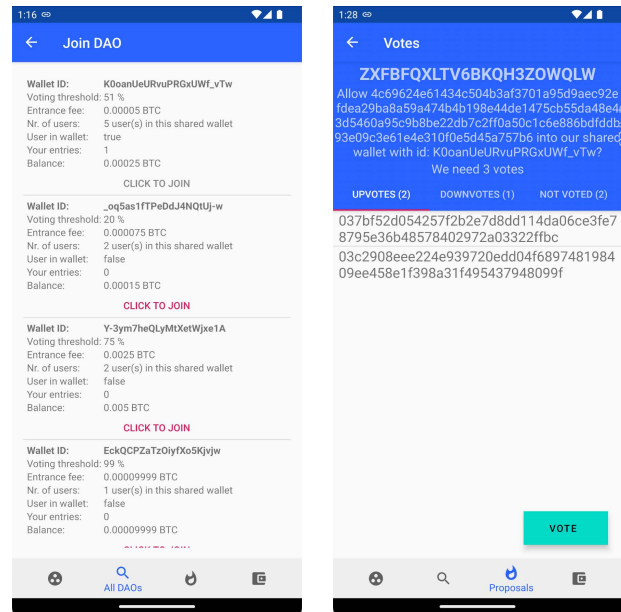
1:16

Join DAO

Wallet ID: K0oanUeURvuPRGxUWf_vTw
Voting threshold: 51 %
Entrance fee: 0.00005 BTC
Nr. of users: 5 user(s) in this shared wallet
User in wallet: true
Your entries: 1
Balance: 0.00025 BTC
CLICK TO JOIN

Wallet ID: _oq5as1fTPeDdJ4NQtUj-w
Voting threshold: 20 %
Entrance fee: 0.000075 BTC
Nr. of users: 2 user(s) in this shared wallet
User in wallet: false
Your entries: 0
Balance: 0.00015 BTC
CLICK TO JOIN

Wallet ID: Y-3ym7heQLyMtXetWjxe1A
Voting threshold: 75 %
Entrance fee: 0.0025 BTC
Nr. of users: 2 user(s) in this shared wallet
User in wallet: false
Your entries: 0
Balance: 0.005 BTC
CLICK TO JOIN

Wallet ID: EckQCPZaTzOiyfXo5Kjvjw
Voting threshold: 99 %
Entrance fee: 0.00009999 BTC
Nr. of users: 1 user(s) in this shared wallet
User in wallet: false
Your entries: 0
Balance: 0.00009999 BTC
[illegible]

All DAOs

1:28

Votes

ZXFBFQXLTV6BKQH3ZOWQLW
Allow 4c69624e61434c504b3af3701a95d9aec92e fdea29ba8a59a474b4b198e44de1475cb55da48e4 3d5460a95c9b8be22db7c2ff0a50c1c6e886bdfddb 93e09c3e61e4e310f0e5d45a757b6 into our shared wallet with id: K0oanUeURvuPRGxUWf_vTw?
We need 3 votes

UPVOTES (2)
DOWNVOTES (1)
NOT VOTED (2)

037bf52d054257f2b2e7d8dd114da06ce3fe78795e36b48578402972a03322ffbc
03c2908eee224e939720edd04f689748198409ee458e1f398a31f495437948099f

VOTE

Proposals